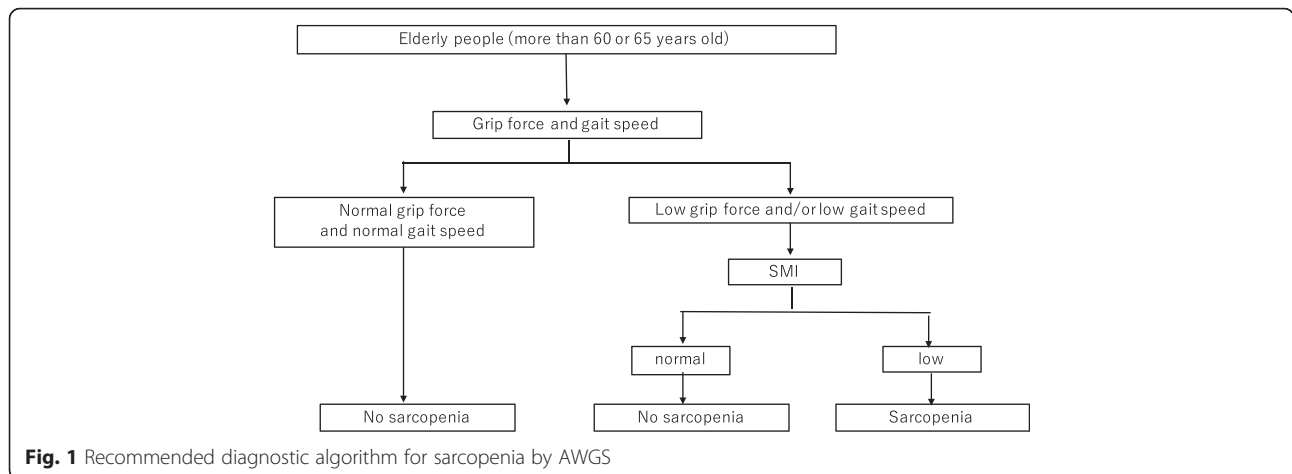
Elderly people (more than 60 or 65 years old)

Grip force and gait speed

Normal grip force and normal gait speed

Low grip force and/or low gait speed

SMI

normal

low

No sarcopenia

No sarcopenia

Sarcopenia

**Fig. 1** Recommended diagnostic algorithm for sarcopenia by AWGS